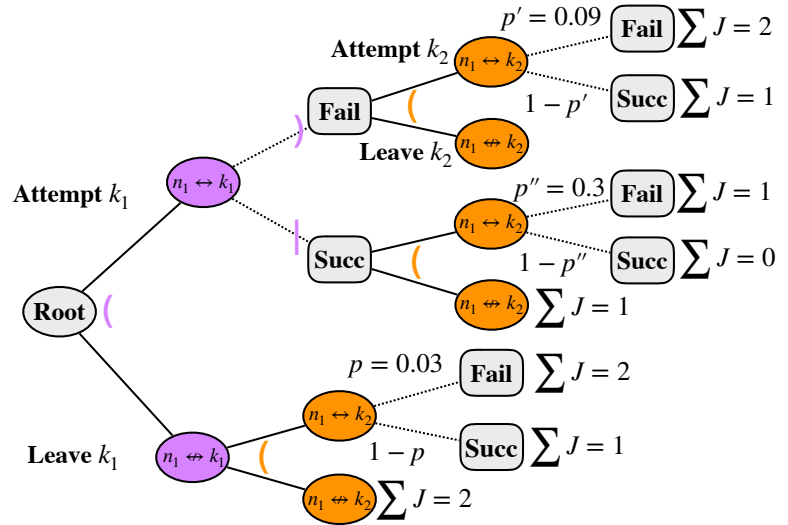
$p' = 0.09$ Fail $\sum J = 2$

Attempt $k_2$ $n_1 \leftrightarrow k_2$

$1 - p'$ Succ $\sum J = 1$

Fail

Leave $k_2$ $n_1 \nleftrightarrow k_2$

Attempt $k_1$ $n_1 \leftrightarrow k_1$

$p'' = 0.3$ Fail $\sum J = 1$

$n_1 \leftrightarrow k_2$

Succ

$1 - p''$ Succ $\sum J = 0$

Root

$n_1 \nleftrightarrow k_2$ $\sum J = 1$

$p = 0.03$ Fail $\sum J = 2$

$n_1 \leftrightarrow k_2$

Leave $k_1$ $n_1 \nleftrightarrow k_1$

$1 - p$ Succ $\sum J = 1$

$n_1 \nleftrightarrow k_2$ $\sum J = 2$